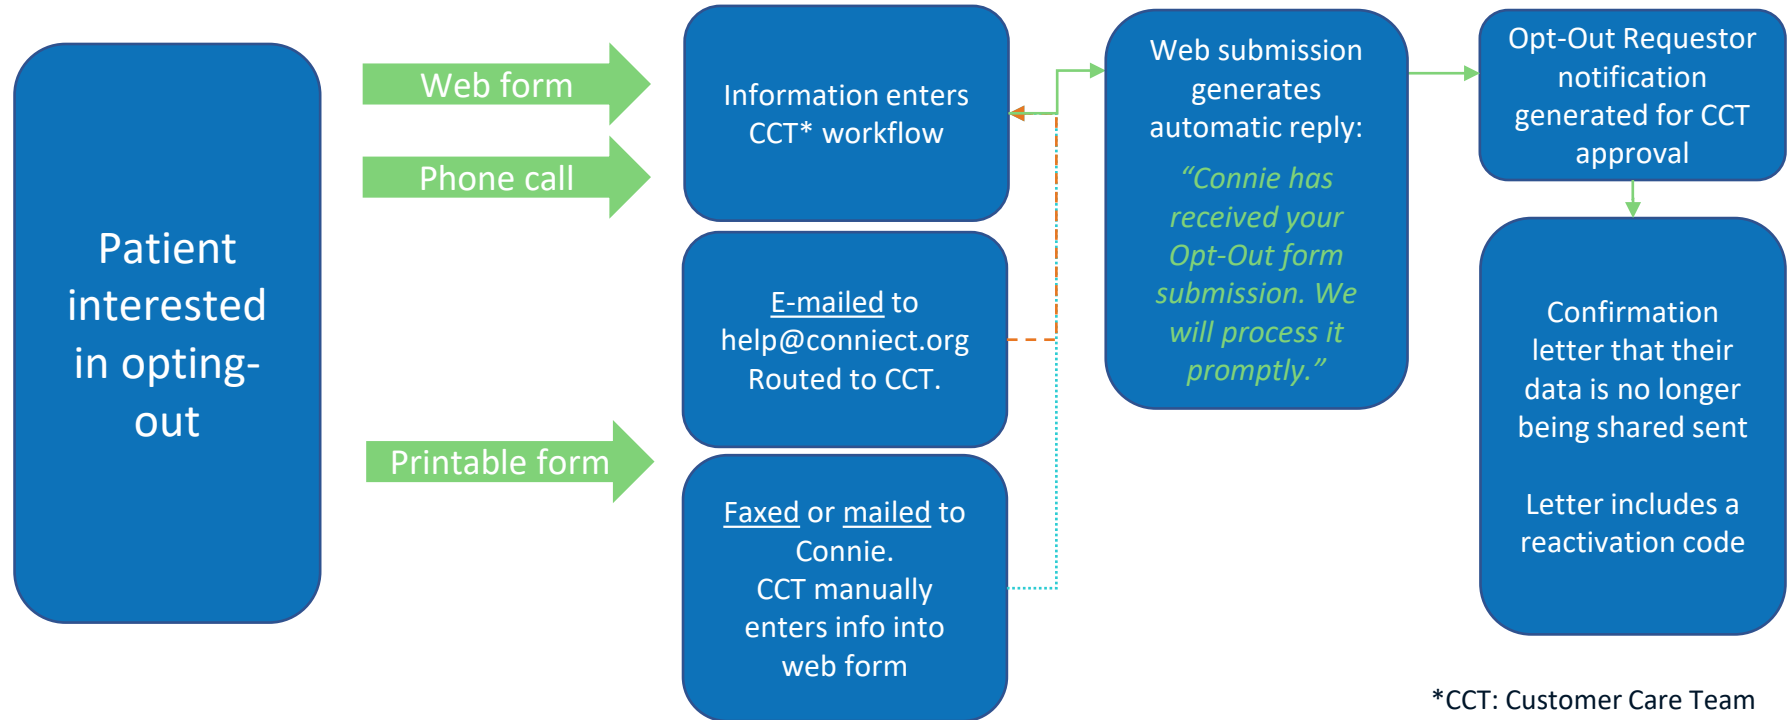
Patient interested in opting-out

Web form

Phone call

Printable form

Information enters CCT* workflow

E-mailed to help@conniect.org Routed to CCT.

Faxed or mailed to Connie. CCT manually enters info into web form

Web submission generates automatic reply:

“Connie has received your Opt-Out form submission. We will process it promptly.”

Opt-Out Requestor notification generated for CCT approval

Confirmation letter that their data is no longer being shared sent

Letter includes a reactivation code

*CCT: Customer Care Team